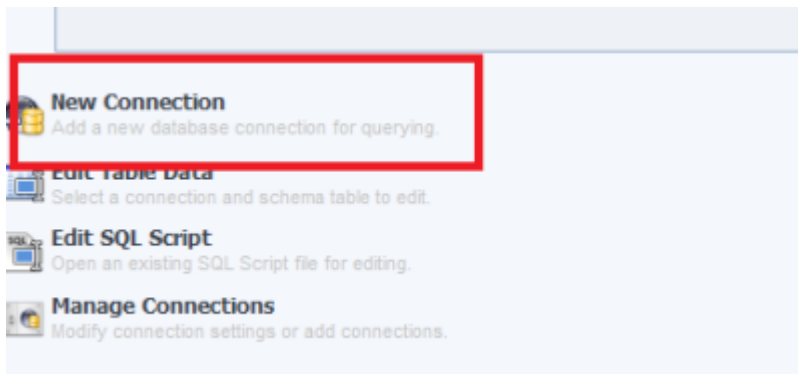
New Connection
Add a new database connection for querying.

Edit Table Data
Select a connection and schema table to edit.

SQL
Edit SQL Script
Open an existing SQL Script file for editing.

Manage Connections
Modify connection settings or add connections.